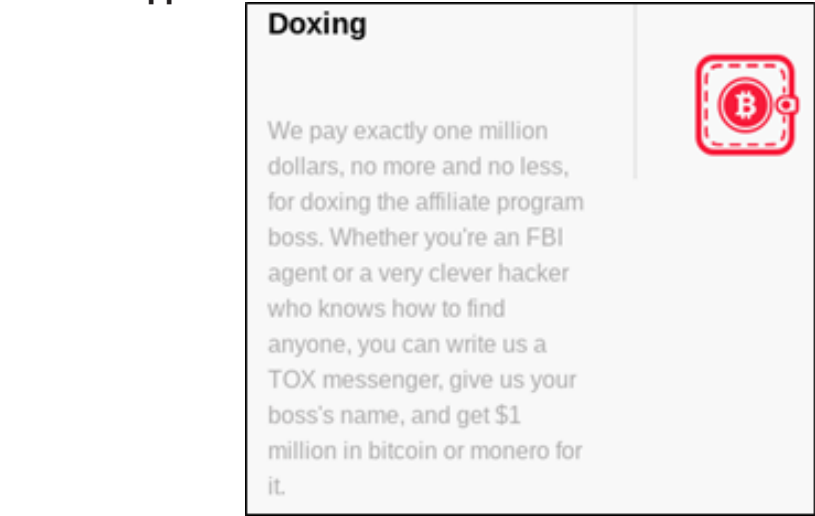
Doxing

We pay exactly one million dollars, no more and no less, for doxing the affiliate program boss. Whether you're an FBI agent or a very clever hacker who knows how to find anyone, you can write us a TOX messenger, give us your boss's name, and get $1 million in bitcoin or monero for it.